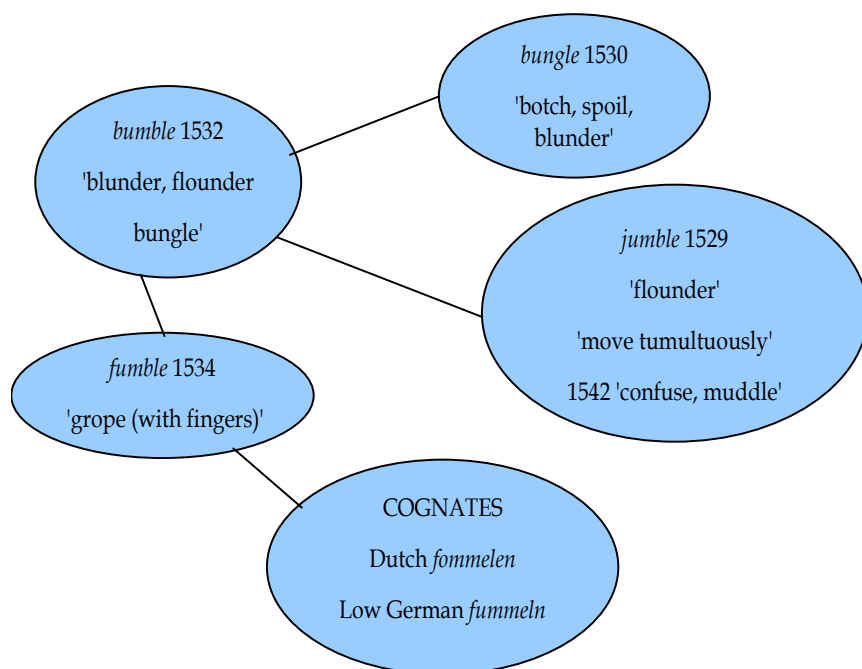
bungle 1530

'botch, spoil, blunder'

bumble 1532

'blunder, flounder bungle'

jumble 1529

'flounder'

'move tumultuously'

1542 'confuse, muddle'

fumble 1534

'grope (with fingers)'

COGNATES

Dutch fommelen

Low German fummeln